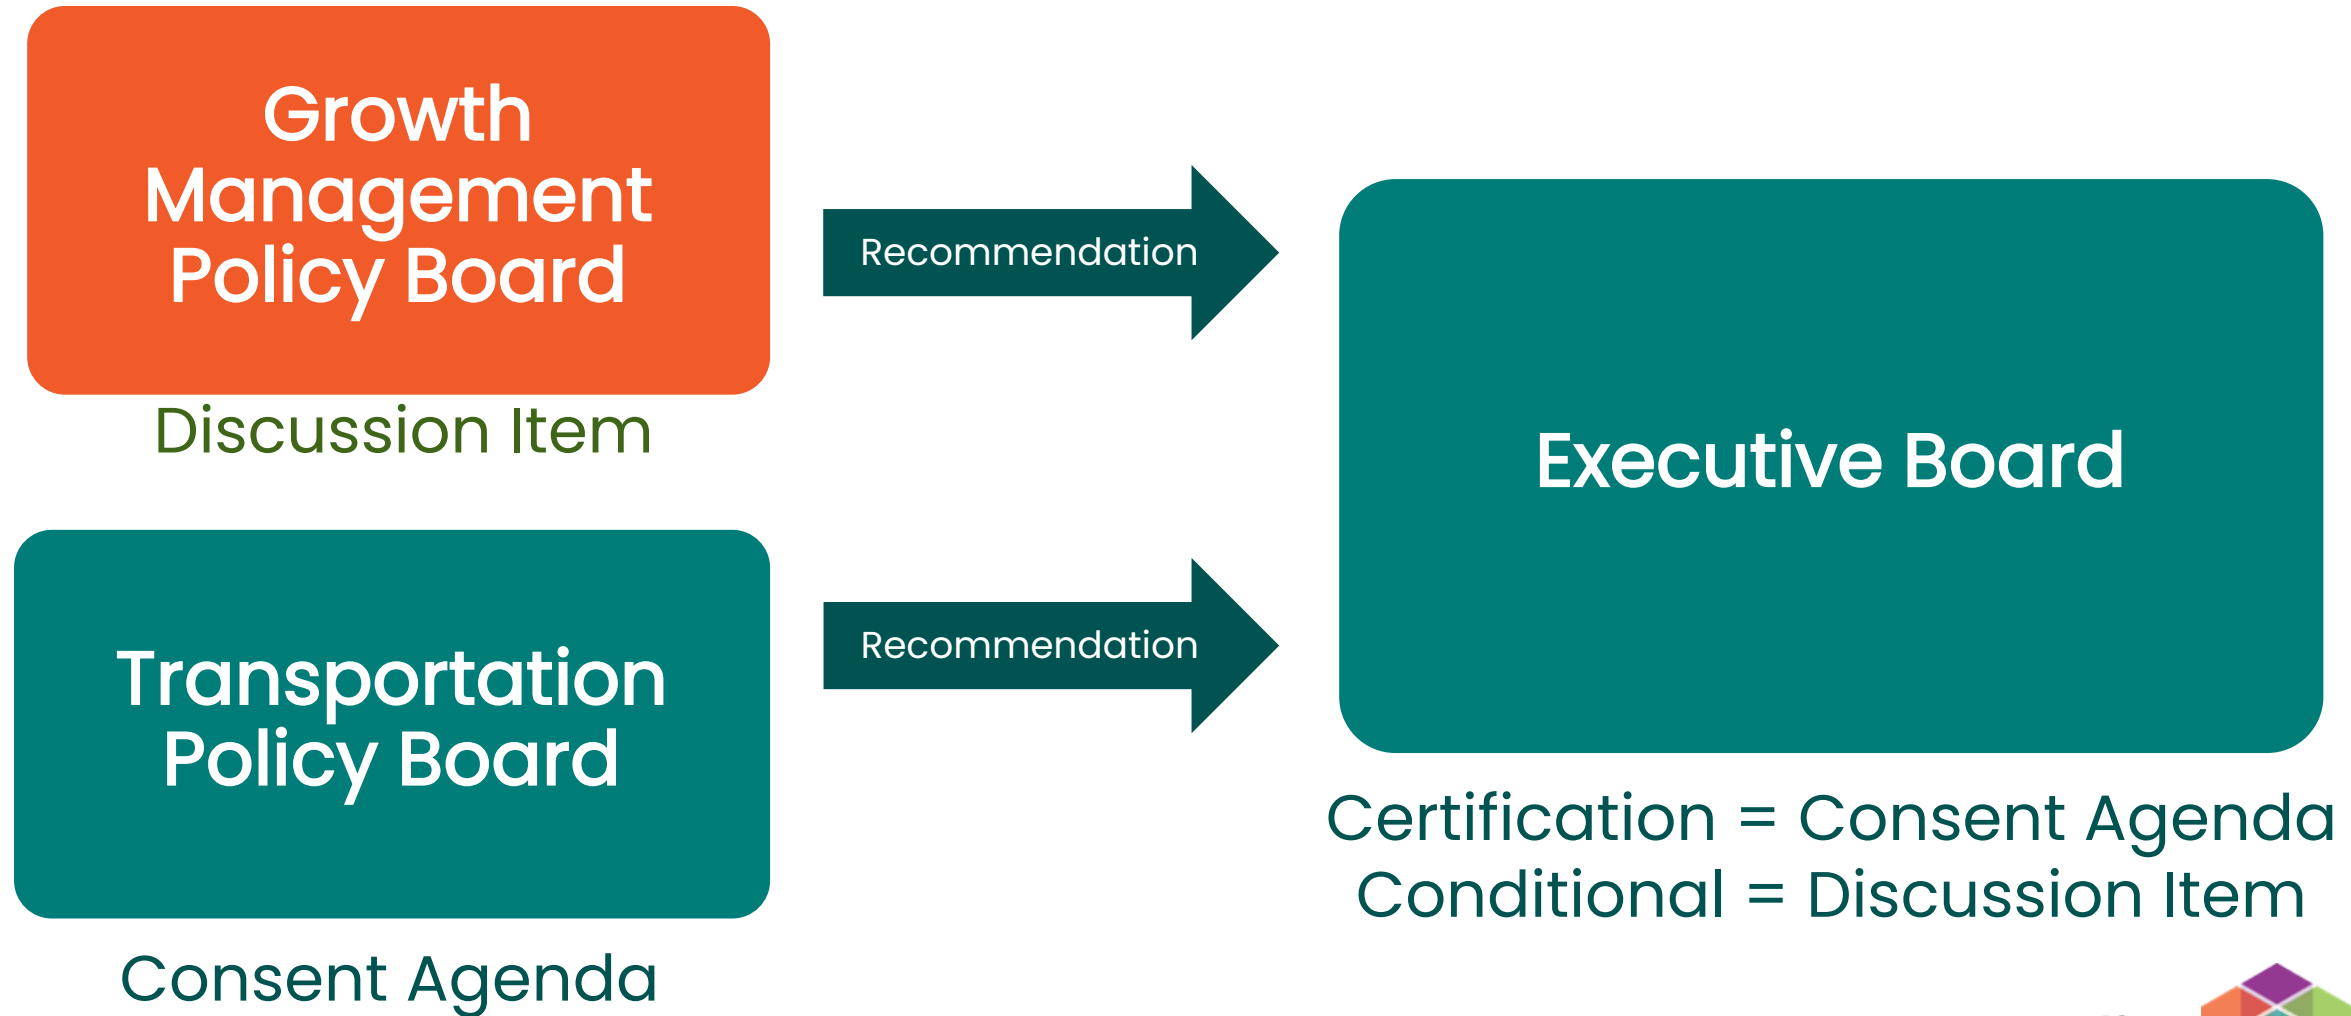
Growth Management Policy Board

Discussion Item

Recommendation

Executive Board

Transportation Policy Board

Recommendation

Certification = Consent Agenda
Conditional = Discussion Item

Consent Agenda